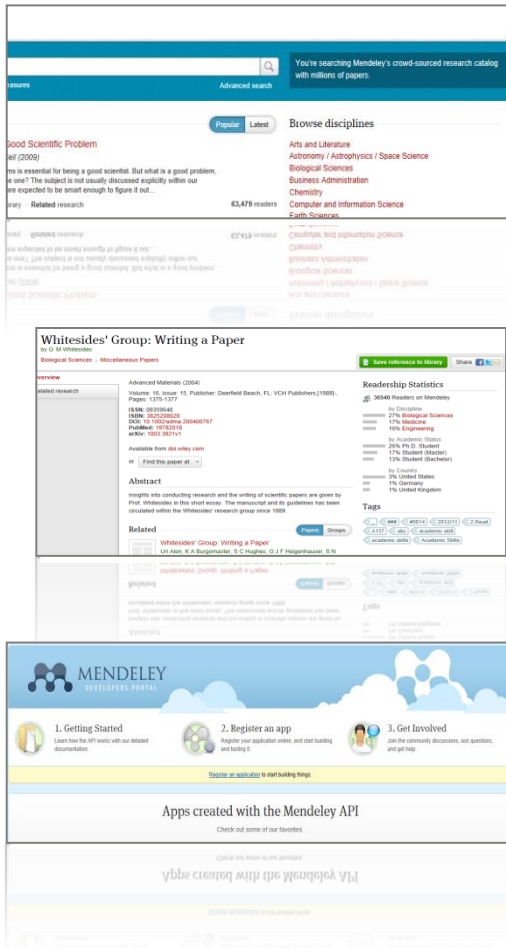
You're searching Mendeley's crowd-sourced research catalog with millions of papers.

asures

Advanced search

Good Scientific Problem

eil (2009)

ms is essential for being a good scientist. But what is a good problem, one? The subject is not usually discussed explicitly within our are expected to be smart enough to figure it out...

rary · Related research

63,479 readers

Popular

Latest

Browse disciplines

Arts and Literature
Astronomy / Astrophysics / Space Science
Biological Sciences
Business Administration
Chemistry
Computer and Information Science
Earth Sciences

Whitesides' Group: Writing a Paper

by G M Whitesides

Biological Sciences › Miscellaneous Papers

Save reference to library

Share

overview

elated research

Advanced Materials (2004)
Volume: 16, Issue: 15, Publisher: Deerfield Beach, FL: VCH Publishers,[1989]-, Pages: 1375-1377

ISSN: 09359648
ISSN: 3825298026
DOI: 10.1002/adma.200400767
PubMed: 19782519
arXiv: 1003.3921v1

Available from dx.wiley.com

or Find this paper at

Abstract

Insights into conducting research and the writing of scientific papers are given by Prof. Whitesides in this short essay. The manuscript and its guidelines has been circulated within the Whitesides' research group since 1989.

Related

Papers

Groups

Whitesides' Group: Writing a Paper
Uri Alon, K A Burgomaster, S C Hughes, G J F Heigenhauser, S N

Readership Statistics

36540 Readers on Mendeley

by Discipline
27% Biological Sciences
17% Medicine
16% Engineering

by Academic Status
26% Ph.D. Student
17% Student (Master)
13% Student (Bachelor)

by Country
3% United States
1% Germany
1% United Kingdom

Tags

### #0814 2012/11 2 Read
A137 abc academic skill
academic skills Academic Skills

MENDELEY
DEVELOPERS PORTAL

1. Getting Started
Learn how the API works with our detailed documentation.

2. Register an app
Register your application online, and start building and testing it.

3. Get Involved
Join the community discussion, ask questions, and get help.

Register an application to start building things.

Apps created with the Mendeley API

Check out some of our favorites.